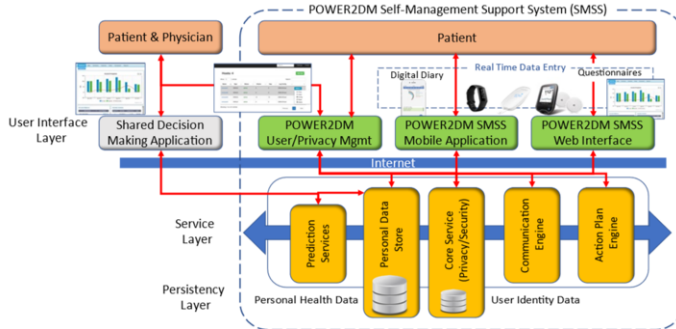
POWER2DM Self-Management Support System (SMSS)

Patient & Physician

Patient

Real Time Data Entry

Digital Diary

Questionnaires

User Interface Layer

Shared Decision Making Application

POWER2DM User/Privacy Mgmt

POWER2DM SMSS Mobile Application

POWER2DM SMSS Web Interface

Internet

Service Layer

Prediction Services

Personal Data Store

Core Service (Privacy/Security)

Communication Engine

Action Plan Engine

Persistency Layer

Personal Health Data

User Identity Data